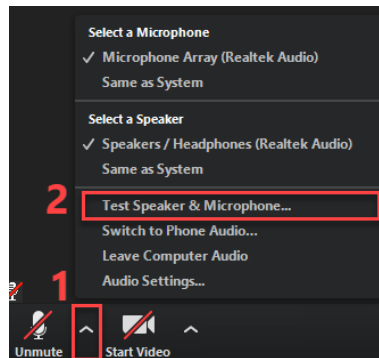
Select a Microphone
✓ Microphone Array (Realtek Audio)
Same as System

Select a Speaker
✓ Speakers / Headphones (Realtek Audio)
Same as System

2

Test Speaker & Microphone...
Switch to Phone Audio...
Leave Computer Audio
Audio Settings...

1

Unmute
Start Video